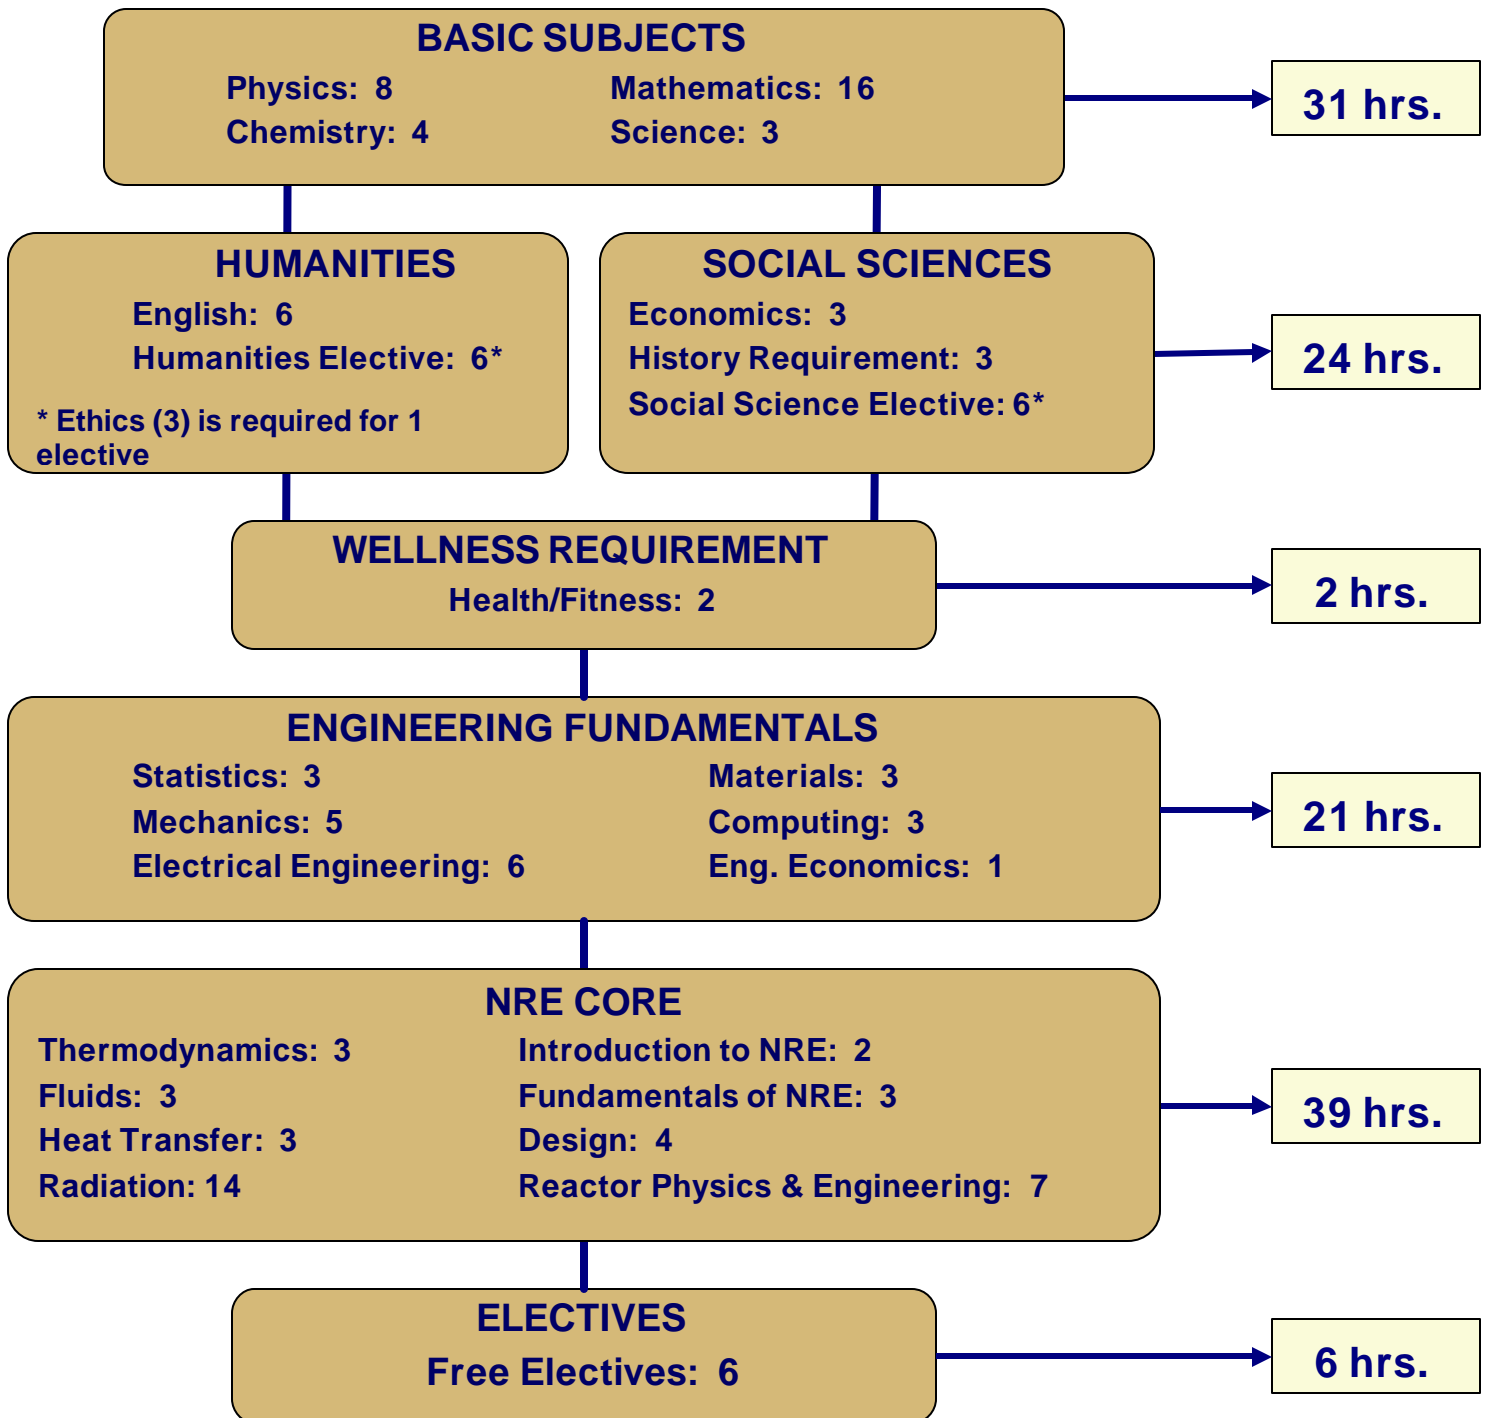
BASIC SUBJECTS
Physics: 8
Mathematics: 16
Chemistry: 4
Science: 3

31 hrs.

HUMANITIES
English: 6
Humanities Elective: 6*

* Ethics (3) is required for 1 elective

SOCIAL SCIENCES
Economics: 3
History Requirement: 3
Social Science Elective: 6*

24 hrs.

WELLNESS REQUIREMENT
Health/Fitness: 2

2 hrs.

ENGINEERING FUNDAMENTALS
Statistics: 3
Mechanics: 5
Electrical Engineering: 6
Materials: 3
Computing: 3
Eng. Economics: 1

21 hrs.

NRE CORE
Thermodynamics: 3
Fluids: 3
Heat Transfer: 3
Radiation: 14
Introduction to NRE: 2
Fundamentals of NRE: 3
Design: 4
Reactor Physics & Engineering: 7

39 hrs.

ELECTIVES
Free Electives: 6

6 hrs.